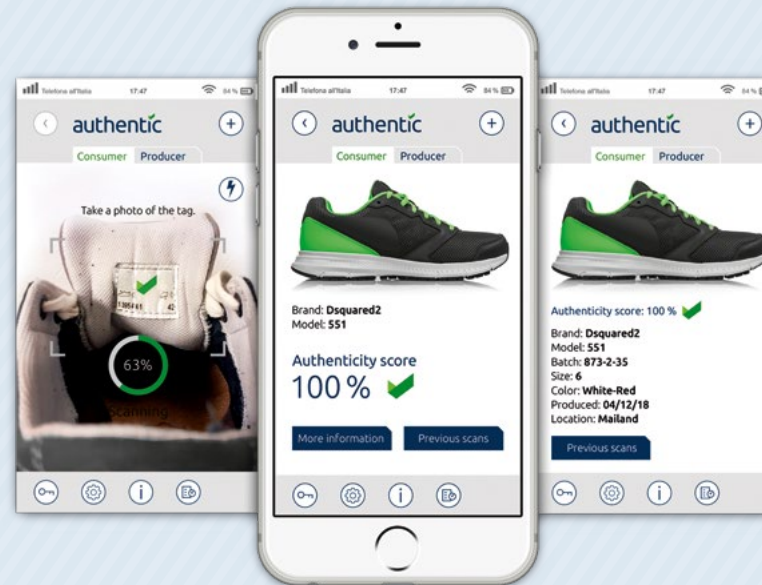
Telefono all'Italia 17:47 84 %

authentic

Consumer Producer

Take a photo of the tag.

63%

Scanning

Telefono all'Italia 17:47 84 %

authentic

Consumer Producer

Brand: **Dsquared2**
Model: **551**

Authenticity score
100 %

More information

Previous scans

Telefono all'Italia 17:47 84 %

authentic

Consumer Producer

Authenticity score: 100 %

Brand: **Dsquared2**
Model: **551**
Batch: **873-2-35**
Size: **6**
Color: **White-Red**
Produced: **04/12/18**
Location: **Mailand**

Previous scans